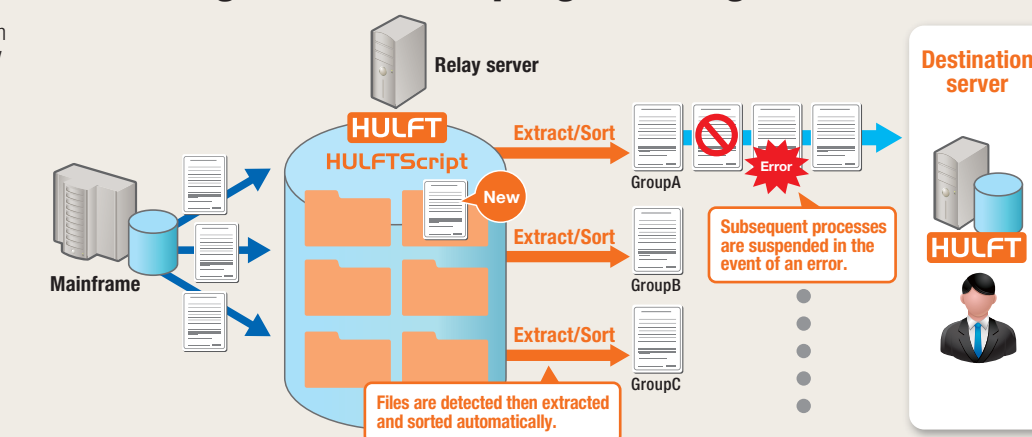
Relay server

HULFT

HULFTScript

New

Mainframe

Extract/Sort

Extract/Sort

Extract/Sort

GroupA

GroupB

GroupC

Error

Subsequent processes are suspended in the event of an error.

Files are detected then extracted and sorted automatically.

Destination server

HULFT